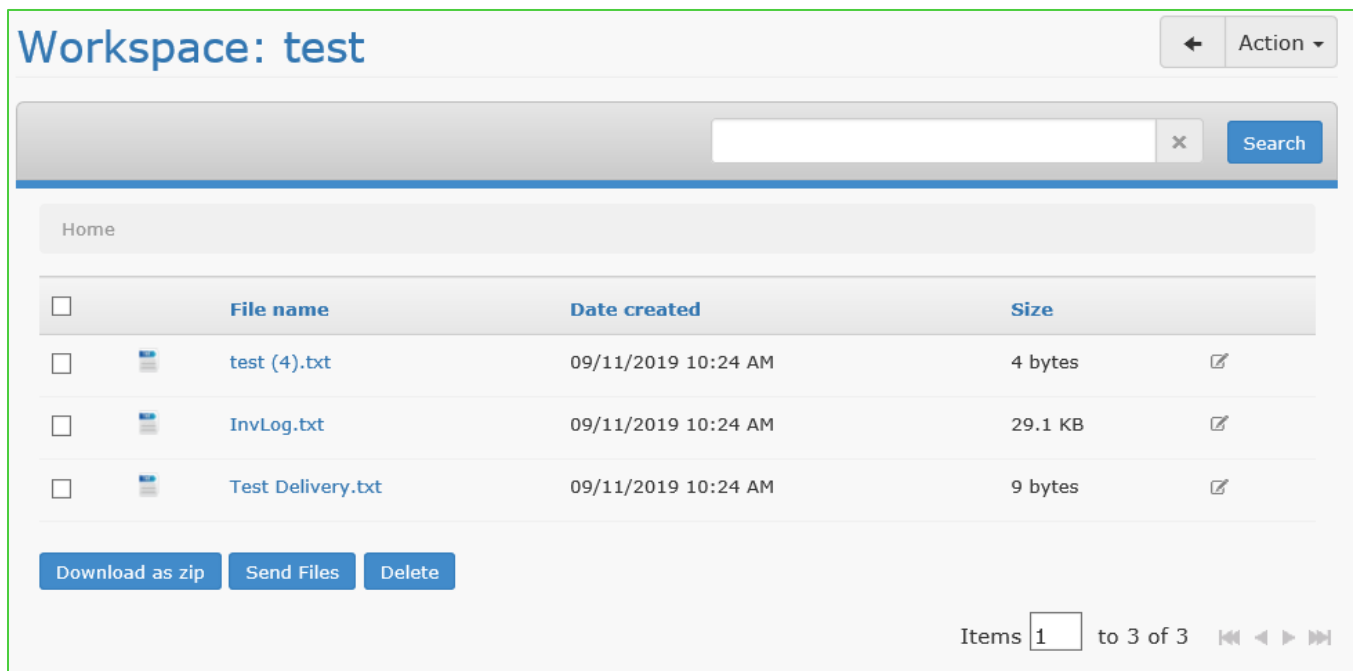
Workspace: test

Action

Search

Home

| | | File name | Date created | Size | |
|---|---|---|---|---|---|
| | | test (4).txt | 09/11/2019 10:24 AM | 4 bytes | |
| | | InvLog.txt | 09/11/2019 10:24 AM | 29.1 KB | |
| | | Test Delivery.txt | 09/11/2019 10:24 AM | 9 bytes | |

Download as zip Send Files Delete

Items 1 to 3 of 3